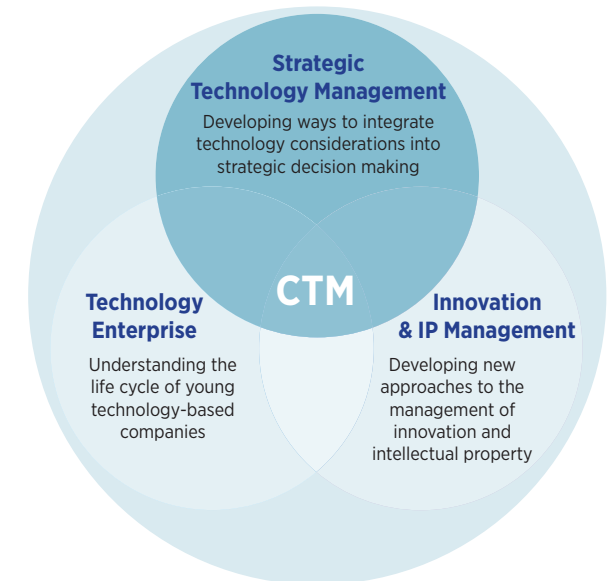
Strategic Technology Management

Developing ways to integrate technology considerations into strategic decision making

CTM

Technology Enterprise

Understanding the life cycle of young technology-based companies

Innovation & IP Management

Developing new approaches to the management of innovation and intellectual property